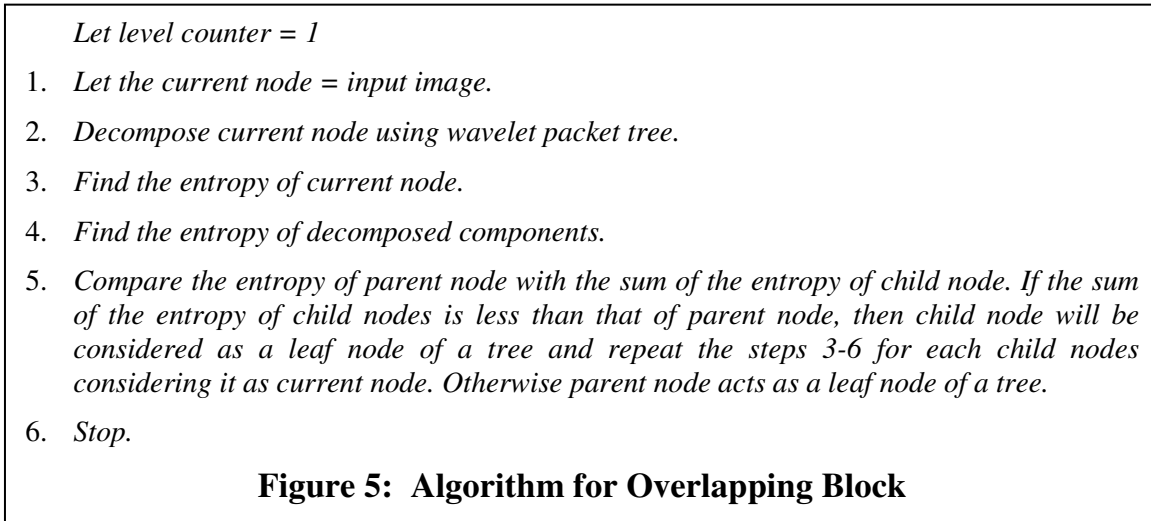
Let level counter = 1

1. Let the current node = input image.

2. Decompose current node using wavelet packet tree.

3. Find the entropy of current node.

4. Find the entropy of decomposed components.

5. Compare the entropy of parent node with the sum of the entropy of child node. If the sum of the entropy of child nodes is less than that of parent node, then child node will be considered as a leaf node of a tree and repeat the steps 3-6 for each child nodes considering it as current node. Otherwise parent node acts as a leaf node of a tree.

6. Stop.

**Figure 5: Algorithm for Overlapping Block**